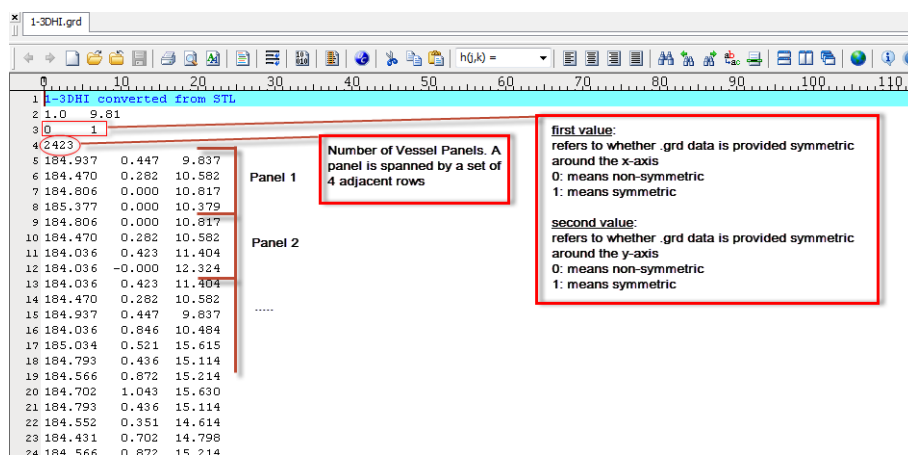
1-3DHI.grd

h(j,k) =

0 10 20 30 40 50 60 70 80 90 100 110

1 1-3DHI converted from STL
2 1.0 9.81
3 0 1
4 2423
5 184.937 0.447 9.837
6 184.470 0.282 10.582
7 184.806 0.000 10.817
8 185.377 0.000 10.379
9 184.806 0.000 10.817
10 184.470 0.282 10.582
11 184.036 0.423 11.404
12 184.036 -0.000 12.324
13 184.036 0.423 11.404
14 184.470 0.282 10.582
15 184.937 0.447 9.837
16 184.036 0.846 10.484
17 185.034 0.521 15.615
18 184.793 0.436 15.114
19 184.566 0.872 15.214
20 184.702 1.043 15.630
21 184.793 0.436 15.114
22 184.552 0.351 14.614
23 184.431 0.702 14.798
24 184.566 0.872 15.214

Panel 1

Panel 2

.....

Number of Vessel Panels. A panel is spanned by a set of 4 adjacent rows

first value:
refers to whether .grd data is provided symmetric around the x-axis
0: means non-symmetric
1: means symmetric

second value:
refers to whether .grd data is provided symmetric around the y-axis
0: means non-symmetric
1: means symmetric